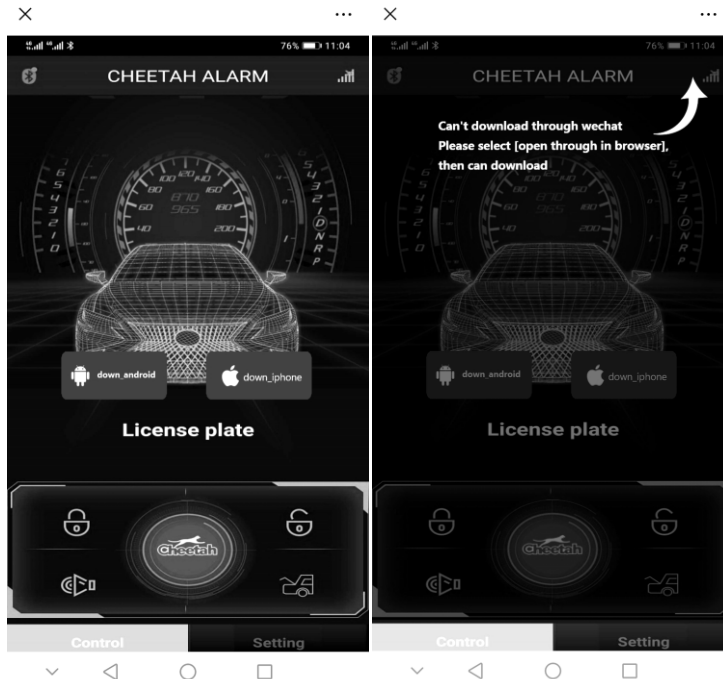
×
...
76% 11:04
CHEETAH ALARM
6 5 4 3 2 1 0
100 120 140 80 160 60 180 40 200
870 965
5 4 3 2 1 D N R P
down_android
down_iphone
License plate
Cheetah
Control
Setting

×
...
76% 11:04
CHEETAH ALARM
Can't download through wechat
Please select [open through in browser], then can download
down_android
down_iphone
License plate
Cheetah
Control
Setting